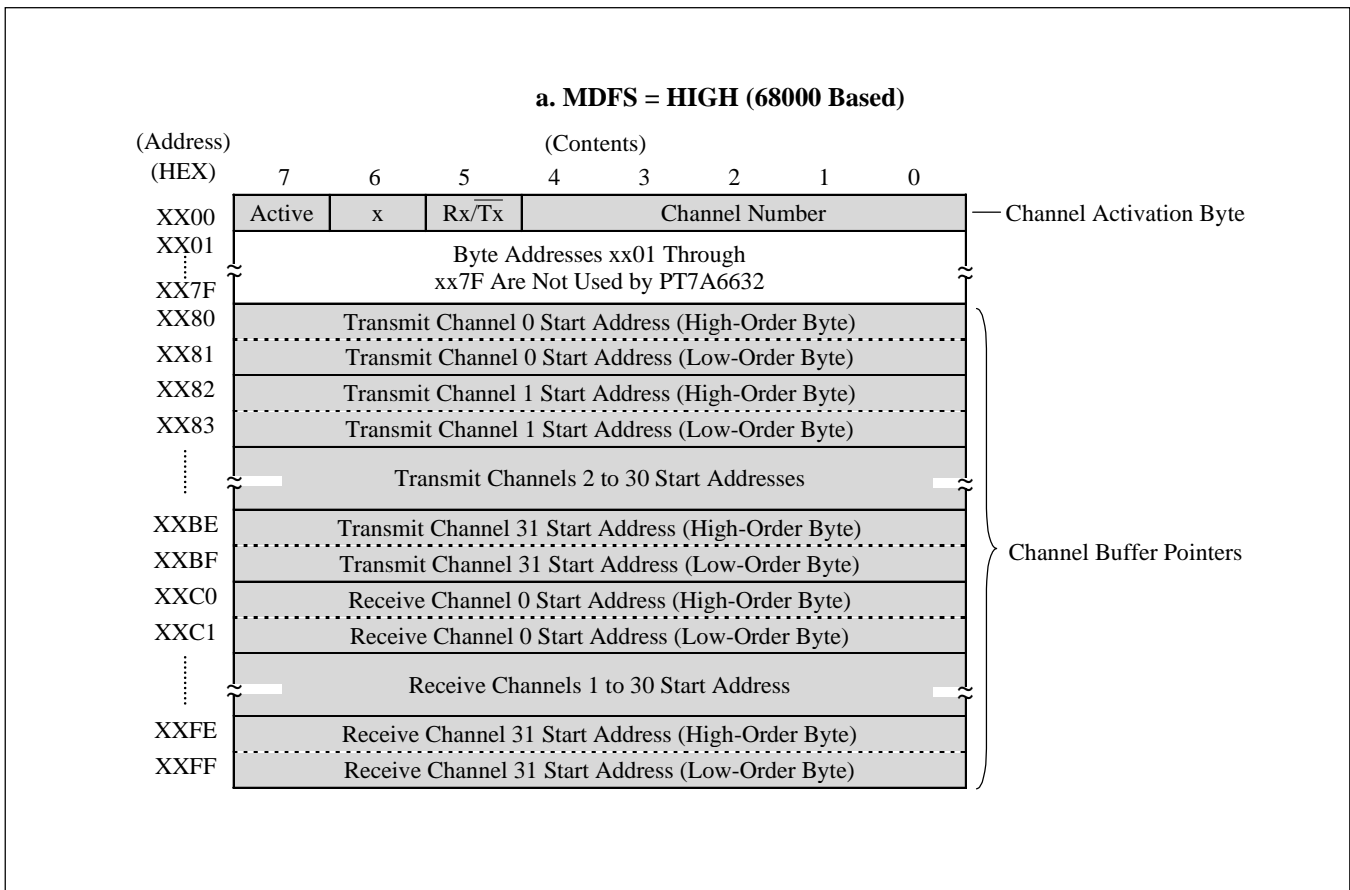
a. MDFS = HIGH (68000 Based)

(Address)
(HEX)

(Contents)

| 7 | 6 | 5 | 4 | 3 | 2 | 1 | 0 |
|---|---|---|---|---|---|---|---|

XX00 | Active | x | Rx/$\overline{Tx}$ | Channel Number — Channel Activation Byte

XX01
XX7F
Byte Addresses xx01 Through xx7F Are Not Used by PT7A6632

XX80 Transmit Channel 0 Start Address (High-Order Byte)
XX81 Transmit Channel 0 Start Address (Low-Order Byte)
XX82 Transmit Channel 1 Start Address (High-Order Byte)
XX83 Transmit Channel 1 Start Address (Low-Order Byte)
Transmit Channels 2 to 30 Start Addresses
XXBE Transmit Channel 31 Start Address (High-Order Byte)
XXBF Transmit Channel 31 Start Address (Low-Order Byte)
XXC0 Receive Channel 0 Start Address (High-Order Byte)
XXC1 Receive Channel 0 Start Address (Low-Order Byte)
Receive Channels 1 to 30 Start Address
XXFE Receive Channel 31 Start Address (High-Order Byte)
XXFF Receive Channel 31 Start Address (Low-Order Byte)

Channel Buffer Pointers